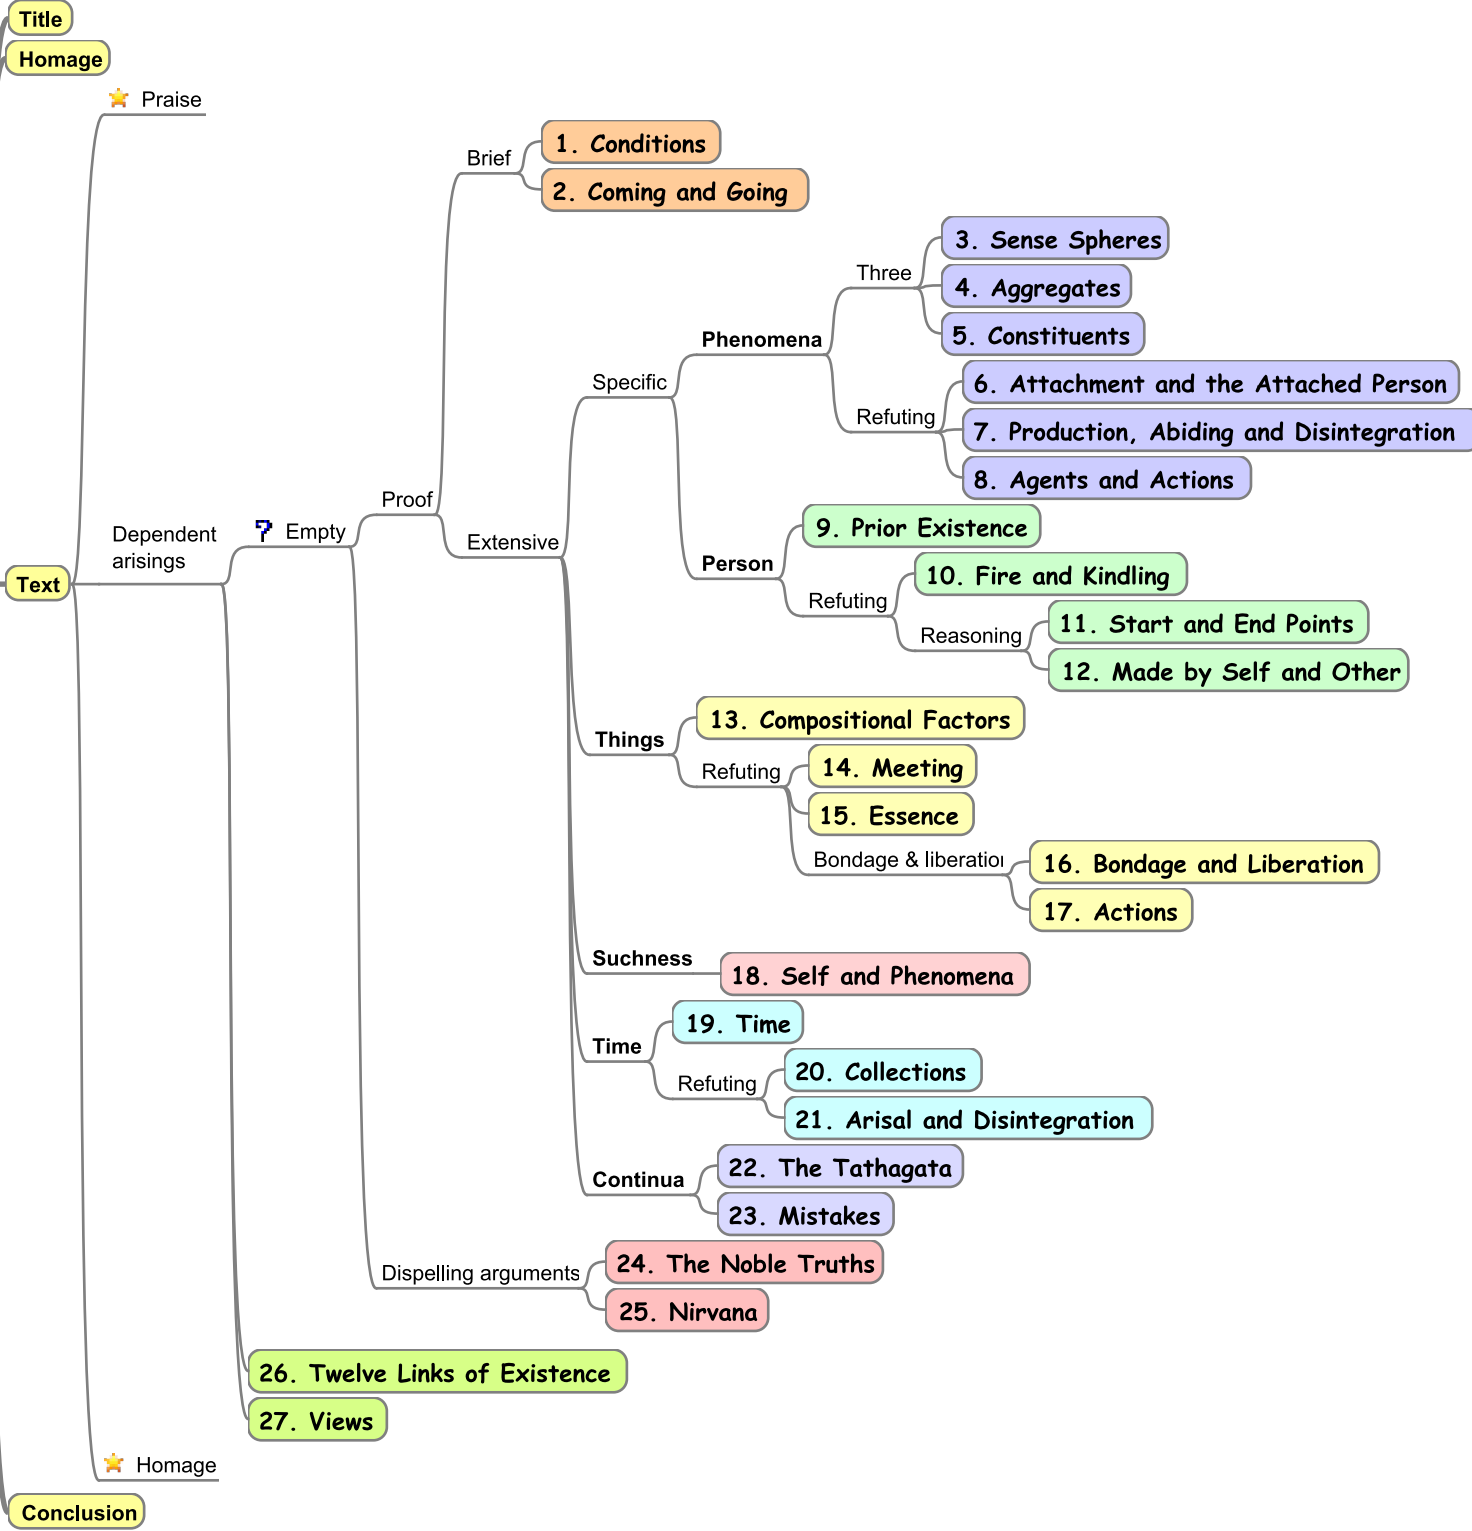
Title
Homage
Praise
Brief
1. Conditions
2. Coming and Going
3. Sense Spheres
Three
4. Aggregates
5. Constituents
Phenomena
Specific
6. Attachment and the Attached Person
Refuting
7. Production, Abiding and Disintegration
8. Agents and Actions
Proof
9. Prior Existence
Dependent arisings
Empty
Extensive
Person
10. Fire and Kindling
Refuting
Text
11. Start and End Points
Reasoning
12. Made by Self and Other
13. Compositional Factors
Things
Refuting
14. Meeting
15. Essence
Bondage & liberatio
16. Bondage and Liberation
17. Actions
Suchness
18. Self and Phenomena
19. Time
Time
20. Collections
Refuting
21. Arisal and Disintegration
22. The Tathagata
Continua
23. Mistakes
Dispelling arguments
24. The Noble Truths
25. Nirvana
26. Twelve Links of Existence
27. Views
Homage
Conclusion